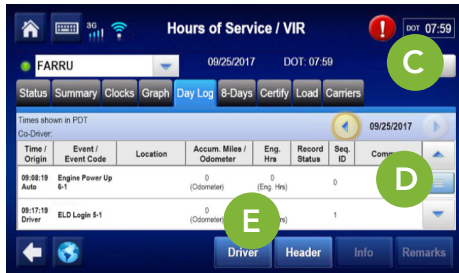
3G

Hours of Service / VIR

DOT 07:59

FARRU

09/25/2017

DOT: 07:59

C

Status Summary Clocks Graph Day Log 8-Days Certify Load Carriers

Times shown in PDT

Co-Driver:

09/25/2017

| Time / Origin | Event / Event Code | Location | Accum. Miles / Odometer | Eng. Hrs | Record Status | Seq. ID | Comm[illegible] |
|---|---|---|---|---|---|---|---|
| 09:08:19 Auto | Engine Power Up 6-1 | | 0 (Odometer) | 0 (Eng. Hrs) | | 0 | |
| 09:17:19 Driver | ELD Login 5-1 | | 0 (Odometer) | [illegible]rs) | | 1 | |

D

E

Driver Header Info Remarks